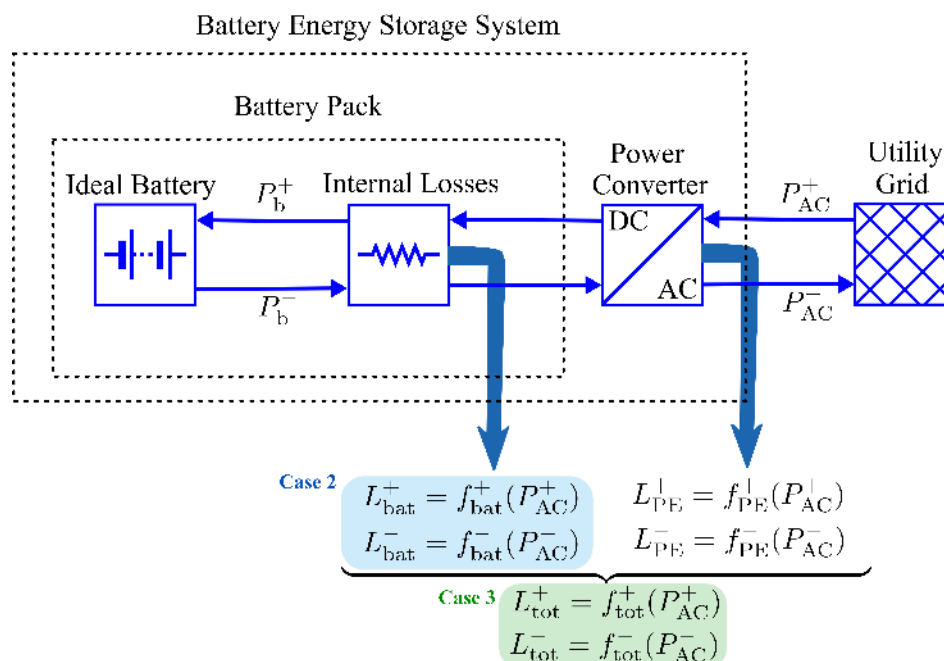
Battery Energy Storage System

Battery Pack

Ideal Battery

$P_{\mathrm{b}}^{+}$

$P_{\mathrm{b}}^{-}$

Internal Losses

Power Converter

DC

AC

Utility Grid

$P_{\mathrm{AC}}^{+}$

$P_{\mathrm{AC}}^{-}$

Case 2

$L_{\mathrm{bat}}^{+} = f_{\mathrm{bat}}^{+}(P_{\mathrm{AC}}^{+})$

$L_{\mathrm{bat}}^{-} = f_{\mathrm{bat}}^{-}(P_{\mathrm{AC}}^{-})$

$L_{\mathrm{PE}}^{+} = f_{\mathrm{PE}}^{+}(P_{\mathrm{AC}}^{+})$

$L_{\mathrm{PE}}^{-} = f_{\mathrm{PE}}^{-}(P_{\mathrm{AC}}^{-})$

Case 3

$L_{\mathrm{tot}}^{+} = f_{\mathrm{tot}}^{+}(P_{\mathrm{AC}}^{+})$

$L_{\mathrm{tot}}^{-} = f_{\mathrm{tot}}^{-}(P_{\mathrm{AC}}^{-})$